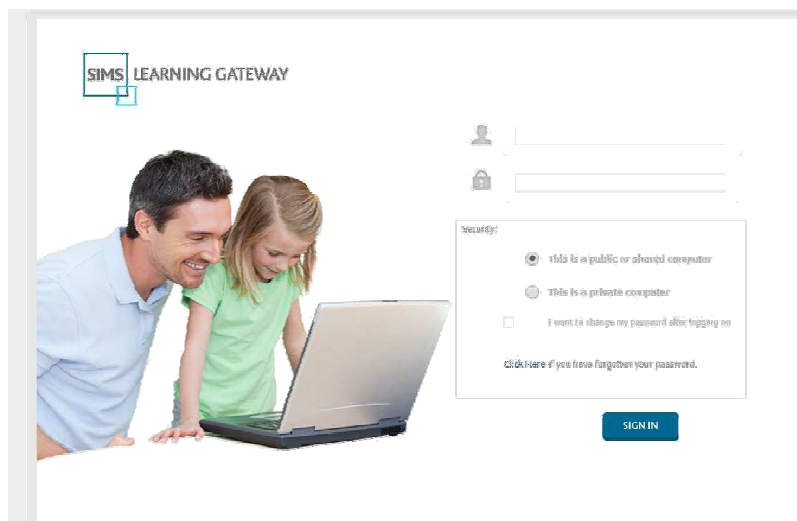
SIMS LEARNING GATEWAY

Security:

This is a public or shared computer

This is a private computer

I want to change my password after logging on

Click Here if you have forgotten your password.

SIGN IN